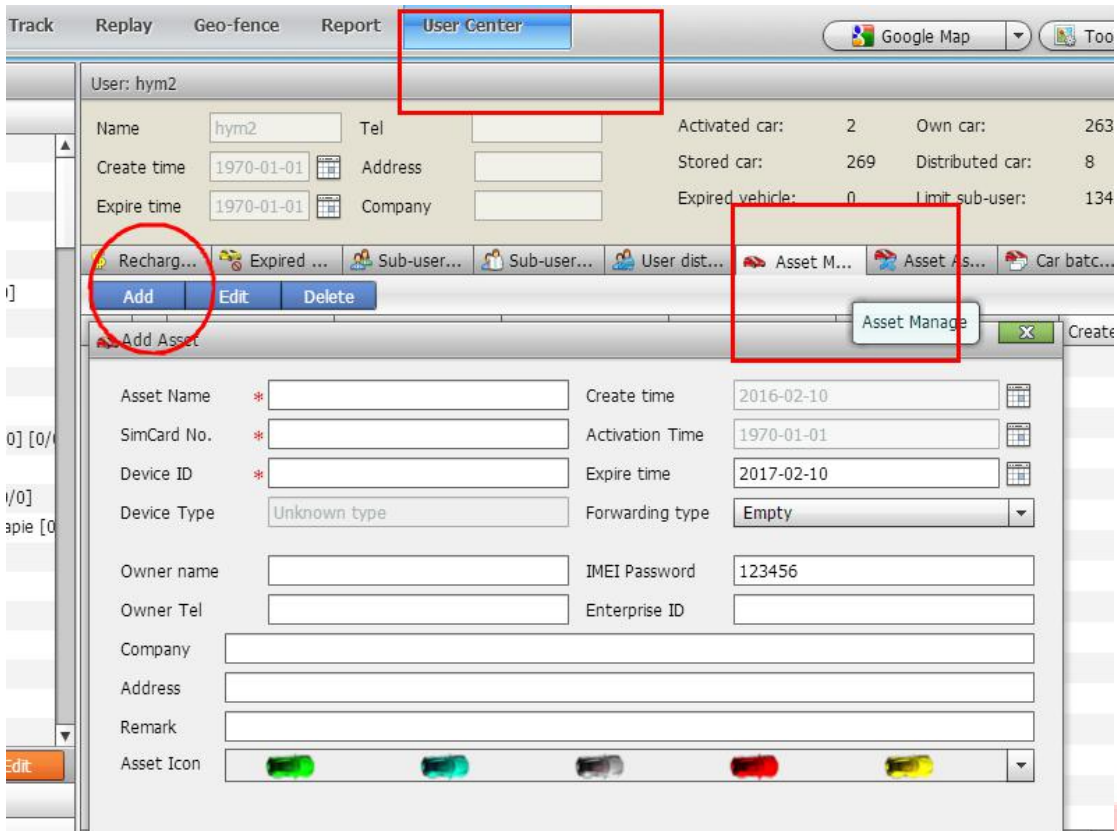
Track Replay Geo-fence Report User Center Google Map Too

User: hym2

Name hym2 Tel
Create time 1970-01-01 Address
Expire time 1970-01-01 Company

Activated car: 2 Own car: 263
Stored car: 269 Distributed car: 8
Expired vehicle: 0 Limit sub-user: 134

Recharg... Expired ... Sub-user... Sub-user... User dist... Asset M... Asset As... Car batc...

Add Edit Delete

Asset Manage

Create

]

0] [0/

/0]
apie [0

Add Asset

| | | | |
|---|---|---|---|
| Asset Name * | | Create time | 2016-02-10 |
| SimCard No. * | | Activation Time | 1970-01-01 |
| Device ID * | | Expire time | 2017-02-10 |
| Device Type | Unknown type | Forwarding type | Empty |
| Owner name | | IMEI Password | 123456 |
| Owner Tel | | Enterprise ID | |

Company
Address
Remark
Asset Icon

Edit